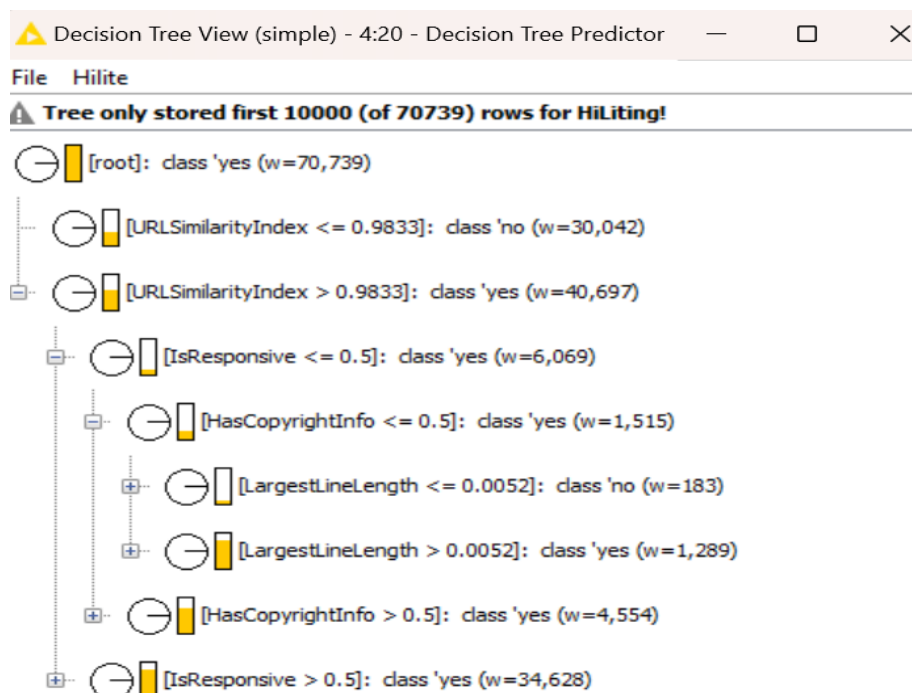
Decision Tree View (simple) - 4:20 - Decision Tree Predictor

File Hilite

Tree only stored first 10000 (of 70739) rows for HiLiting!

[root]: class 'yes (w=70,739)

[URLSimilarityIndex <= 0.9833]: class 'no (w=30,042)

[URLSimilarityIndex > 0.9833]: class 'yes (w=40,697)

[IsResponsive <= 0.5]: class 'yes (w=6,069)

[HasCopyrightInfo <= 0.5]: class 'yes (w=1,515)

[LargestLineLength <= 0.0052]: class 'no (w=183)

[LargestLineLength > 0.0052]: class 'yes (w=1,289)

[HasCopyrightInfo > 0.5]: class 'yes (w=4,554)

[IsResponsive > 0.5]: class 'yes (w=34,628)